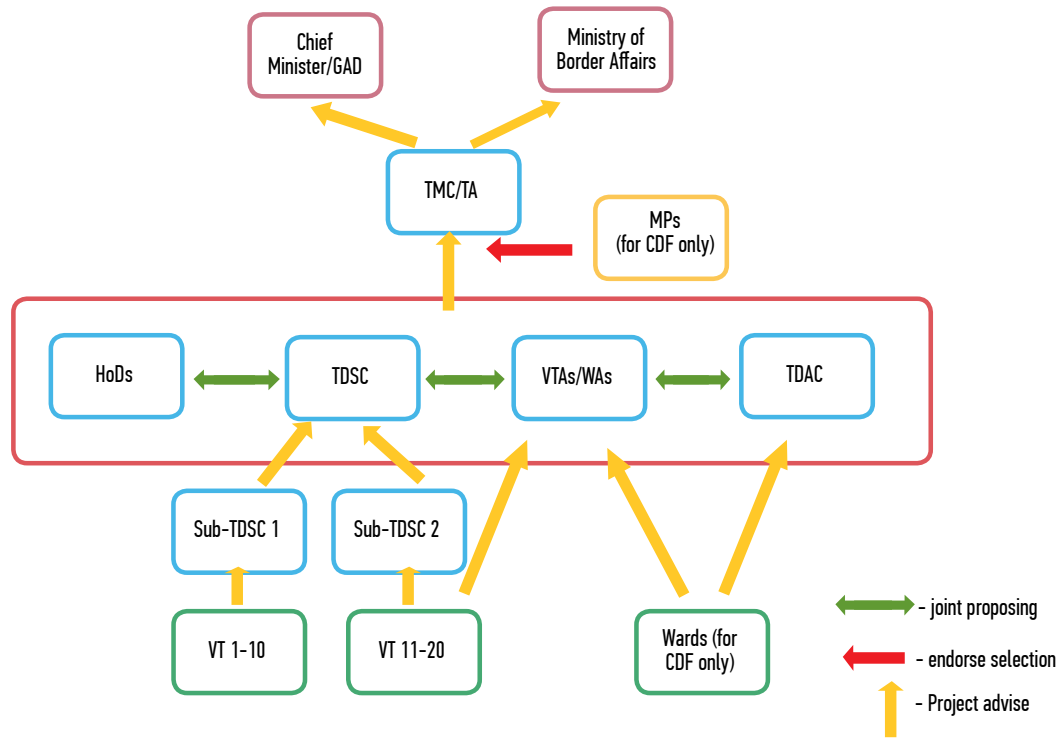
Chief Minister/GAD

Ministry of Border Affairs

TMC/TA

MPs (for CDF only)

HoDs

TDSC

VTAs/WAs

TDAC

Sub-TDSC 1

Sub-TDSC 2

VT 1-10

VT 11-20

Wards (for CDF only)

- joint proposing

- endorse selection

- Project advise